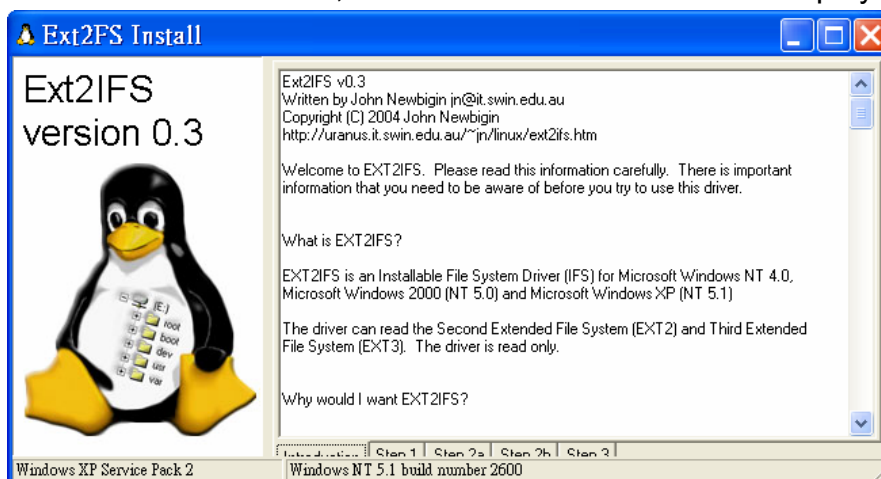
Ext2FS Install

Ext2IFS
version 0.3

[E:]
root
boot
dev
usr
var

Ext2IFS v0.3
Written by John Newbigin jn@it.swin.edu.au
Copyright (C) 2004 John Newbigin
http://uranus.it.swin.edu.au/~jn/linux/ext2ifs.htm

Welcome to EXT2IFS. Please read this information carefully. There is important information that you need to be aware of before you try to use this driver.

What is EXT2IFS?

EXT2IFS is an Installable File System Driver (IFS) for Microsoft Windows NT 4.0, Microsoft Windows 2000 (NT 5.0) and Microsoft Windows XP (NT 5.1)

The driver can read the Second Extended File System (EXT2) and Third Extended File System (EXT3). The driver is read only.

Why would I want EXT2IFS?

Introduction | Step 1 | Step 2a | Step 2b | Step 3

Windows XP Service Pack 2 | Windows NT 5.1 build number 2600